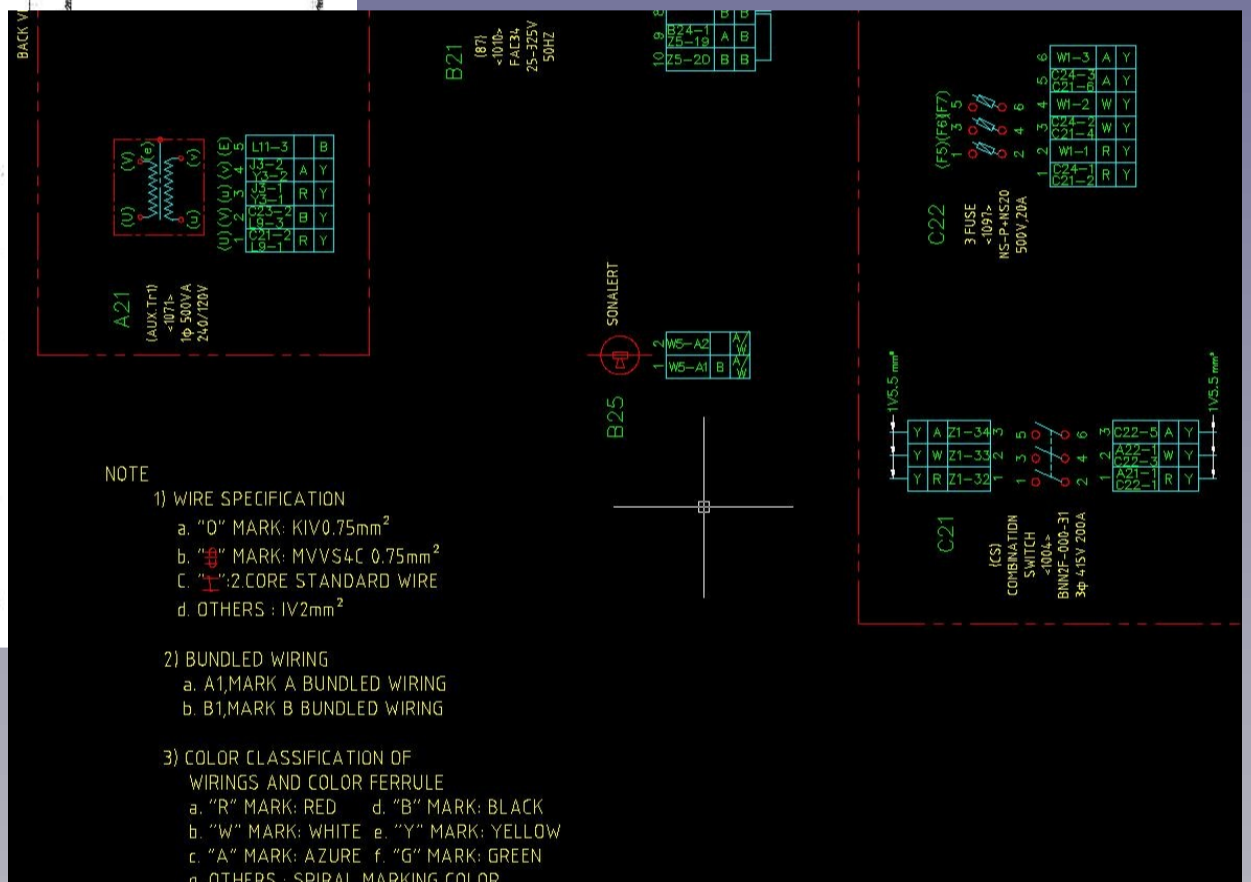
BACK V

B21
(87)
<1010>
FAC34
25-325V
50HZ

B24-1 Z5-19 | A | B
Z5-20 | B | B

A21
(AUX.Tr1)
<1071>
1φ 500VA
240/120V

(V) (e) (v) (U) (u)

(U) (V) (u) (v) (E)
1 2 3 4 5

| L11-3 | | B |
|---|---|---|
| J3-2 Y3-2 | A | Y |
| J3-1 Y3-1 | R | Y |
| C9-2 L9-2 | B | Y |
| C21-2 L9-1 | R | Y |

SONALERT
B25
| W5-A2 | | A W |
|---|---|---|
| W5-A1 | B | A W |

C22
3 FUSE
<1097>
NS-P+NS20
500V,20A
(F5)(F6)(F7)
1 3 5
2 4 6

| W1-3 | A | Y |
|---|---|---|
| C24-3 C21-6 | A | Y |
| W1-2 | W | Y |
| C24-2 C21-4 | W | Y |
| W1-1 | R | Y |
| C24-1 C21-2 | R | Y |

1V5.5 mm²
1V5.5 mm²

| Y | A | Z1-34 |
|---|---|---|
| Y | W | Z1-33 |
| Y | R | Z1-32 |

| C22-5 | A | Y |
|---|---|---|
| A22-1 C22-3 | W | Y |
| A21-1 C22-1 | R | Y |

C21
(CS)
COMBINATION
SWITCH
<1004>
BNN2F-000-31
3φ 415V 200A

NOTE
1) WIRE SPECIFICATION
a. "O" MARK: KIV0.75mm$^2$
b. "" MARK: MVVS4C 0.75mm$^2$
C. "":2.CORE STANDARD WIRE
d. OTHERS : IV2mm$^2$

2) BUNDLED WIRING
a. A1,MARK A BUNDLED WIRING
b. B1,MARK B BUNDLED WIRING

3) COLOR CLASSIFICATION OF WIRINGS AND COLOR FERRULE
a. "R" MARK: RED d. "B" MARK: BLACK
b. "W" MARK: WHITE e. "Y" MARK: YELLOW
c. "A" MARK: AZURE f. "G" MARK: GREEN
g. OTHERS : SPIRAL MARKING COLOR